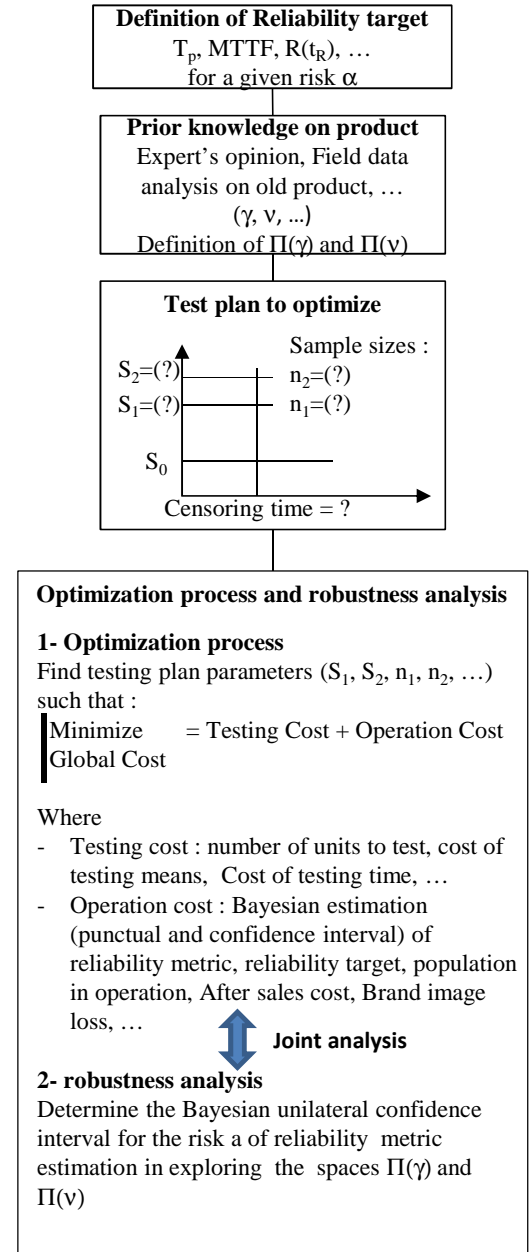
**Definition of Reliability target**
$T_p$, MTTF, $R(t_R)$, …
for a given risk $\alpha$

**Prior knowledge on product**
Expert's opinion, Field data analysis on old product, …
($\gamma$, $\nu$, ...)
Definition of $\Pi(\gamma)$ and $\Pi(\nu)$

**Test plan to optimize**

$S_2$=(?)
$S_1$=(?)
$S_0$
Sample sizes :
$n_2$=(?)
$n_1$=(?)
Censoring time = ?

**Optimization process and robustness analysis**

**1- Optimization process**
Find testing plan parameters ($S_1$, $S_2$, $n_1$, $n_2$, …) such that :
Minimize Global Cost = Testing Cost + Operation Cost

Where
- Testing cost : number of units to test, cost of testing means, Cost of testing time, …
- Operation cost : Bayesian estimation (punctual and confidence interval) of reliability metric, reliability target, population in operation, After sales cost, Brand image loss, …

**Joint analysis**

**2- robustness analysis**
Determine the Bayesian unilateral confidence interval for the risk a of reliability metric estimation in exploring the spaces $\Pi(\gamma)$ and $\Pi(\nu)$